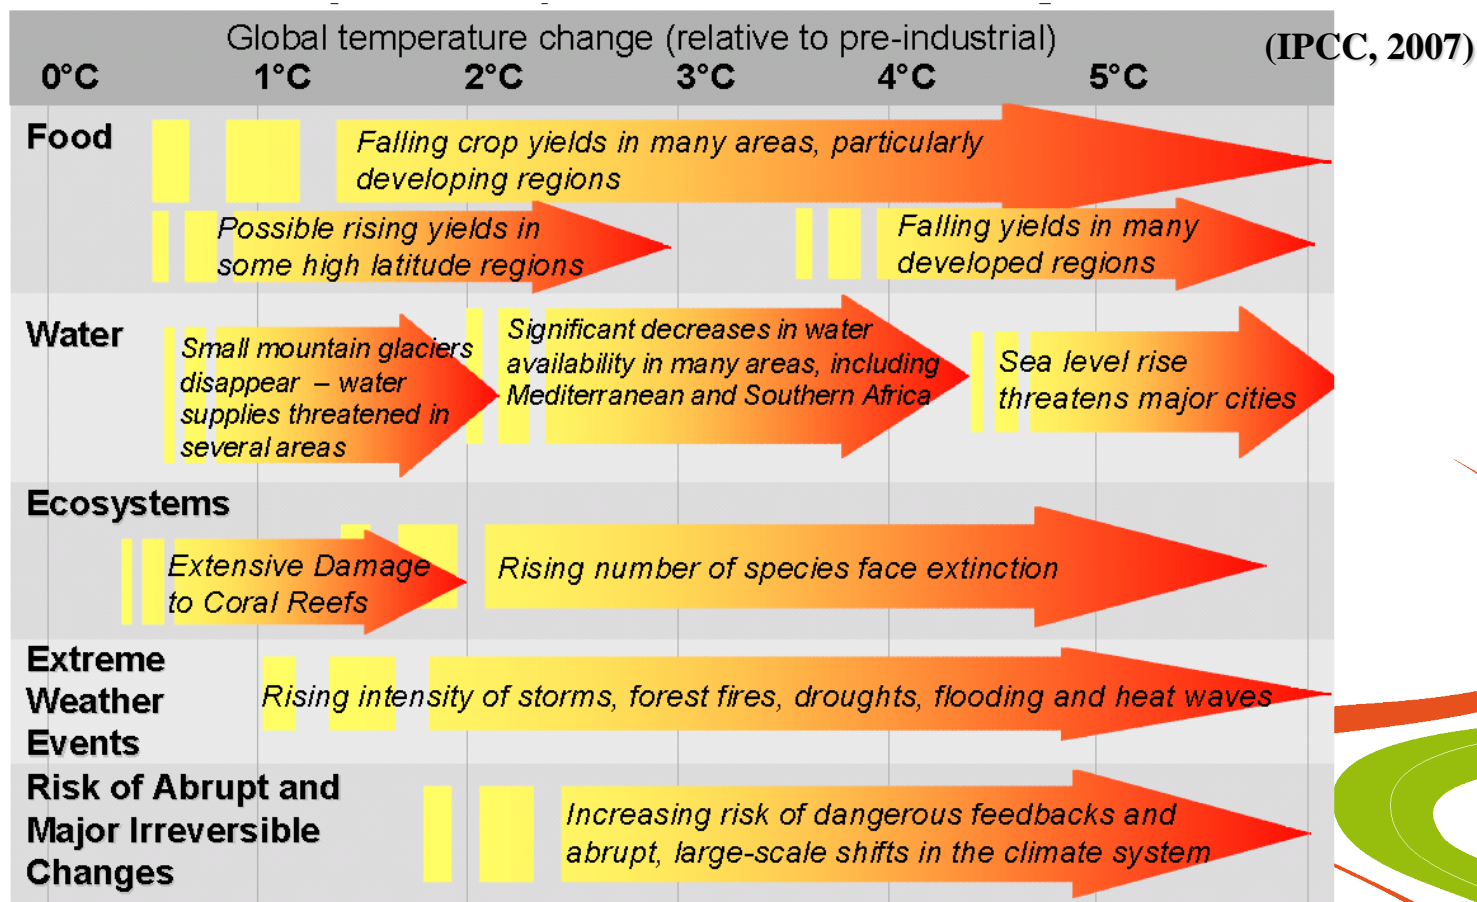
Global temperature change (relative to pre-industrial)

(IPCC, 2007)

0°C 1°C 2°C 3°C 4°C 5°C

Food

Falling crop yields in many areas, particularly developing regions

Possible rising yields in some high latitude regions

Falling yields in many developed regions

Water

Small mountain glaciers disappear – water supplies threatened in several areas

Significant decreases in water availability in many areas, including Mediterranean and Southern Africa

Sea level rise threatens major cities

Ecosystems

Extensive Damage to Coral Reefs

Rising number of species face extinction

Extreme Weather Events

Rising intensity of storms, forest fires, droughts, flooding and heat waves

Risk of Abrupt and Major Irreversible Changes

Increasing risk of dangerous feedbacks and abrupt, large-scale shifts in the climate system